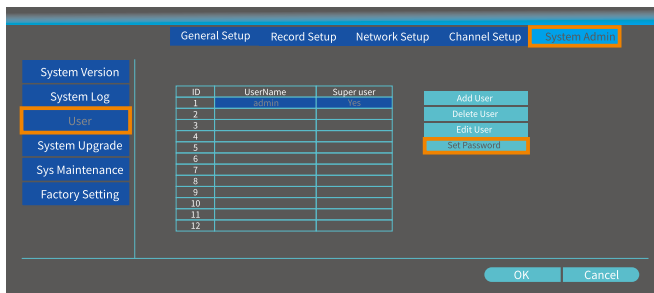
General Setup Record Setup Network Setup Channel Setup System Admin

System Version
System Log
User
System Upgrade
Sys Maintenance
Factory Setting

| ID | UserName | Super user |
|---|---|---|
| 1 | admin | Yes |
| 2 | | |
| 3 | | |
| 4 | | |
| 5 | | |
| 6 | | |
| 7 | | |
| 8 | | |
| 9 | | |
| 10 | | |
| 11 | | |
| 12 | | |

Add User
Delete User
Edit User
Set Password

OK Cancel